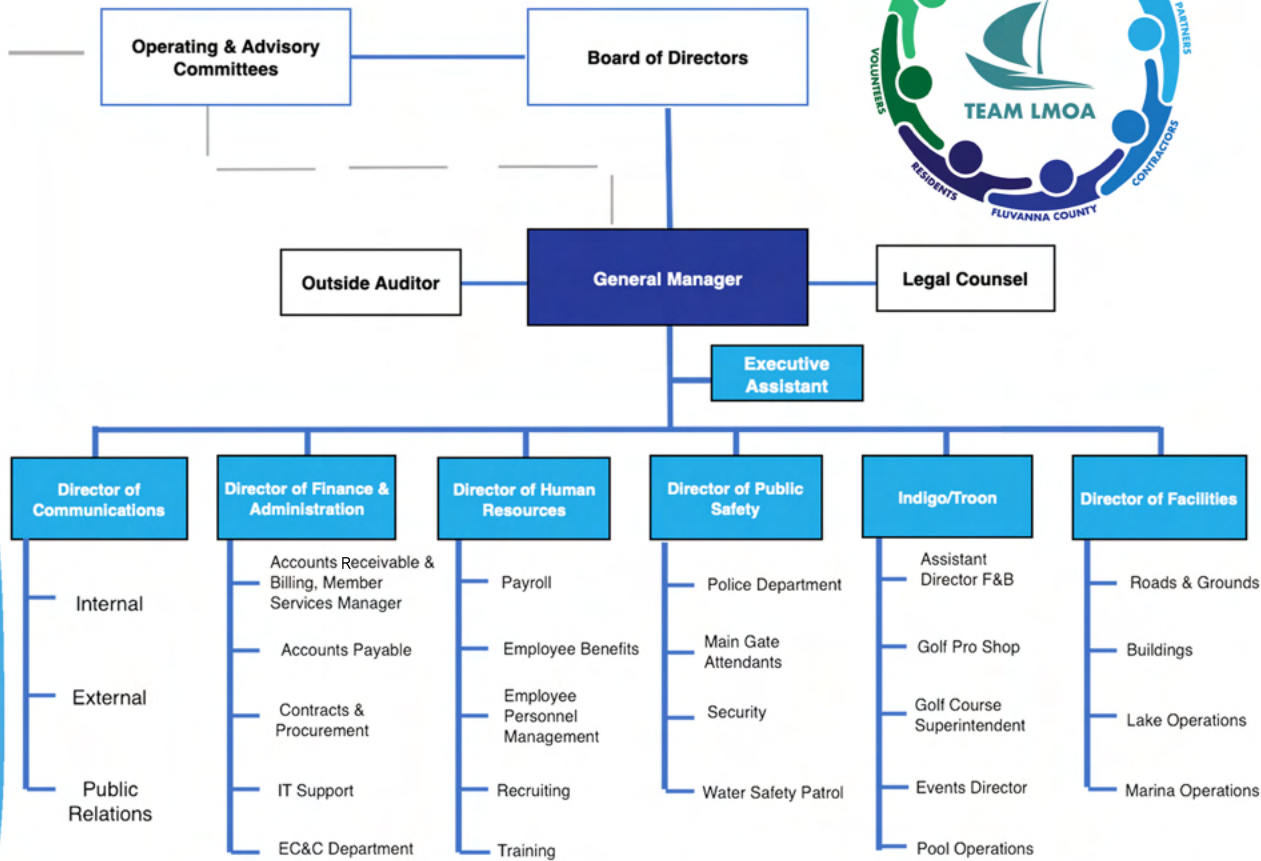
Operating & Advisory Committees

Board of Directors

VOLUNTEERS
PARTNERS
TEAM LMOA
CONTRACTORS
RESIDENTS
FLUVANNA COUNTY

Outside Auditor

General Manager

Legal Counsel

Executive Assistant

Director of Communications
Internal
External
Public Relations

Director of Finance & Administration
Accounts Receivable & Billing, Member Services Manager
Accounts Payable
Contracts & Procurement
IT Support
EC&C Department

Director of Human Resources
Payroll
Employee Benefits
Employee Personnel Management
Recruiting
Training

Director of Public Safety
Police Department
Main Gate Attendants
Security
Water Safety Patrol

Indigo/Troon
Assistant Director F&B
Golf Pro Shop
Golf Course Superintendent
Events Director
Pool Operations

Director of Facilities
Roads & Grounds
Buildings
Lake Operations
Marina Operations